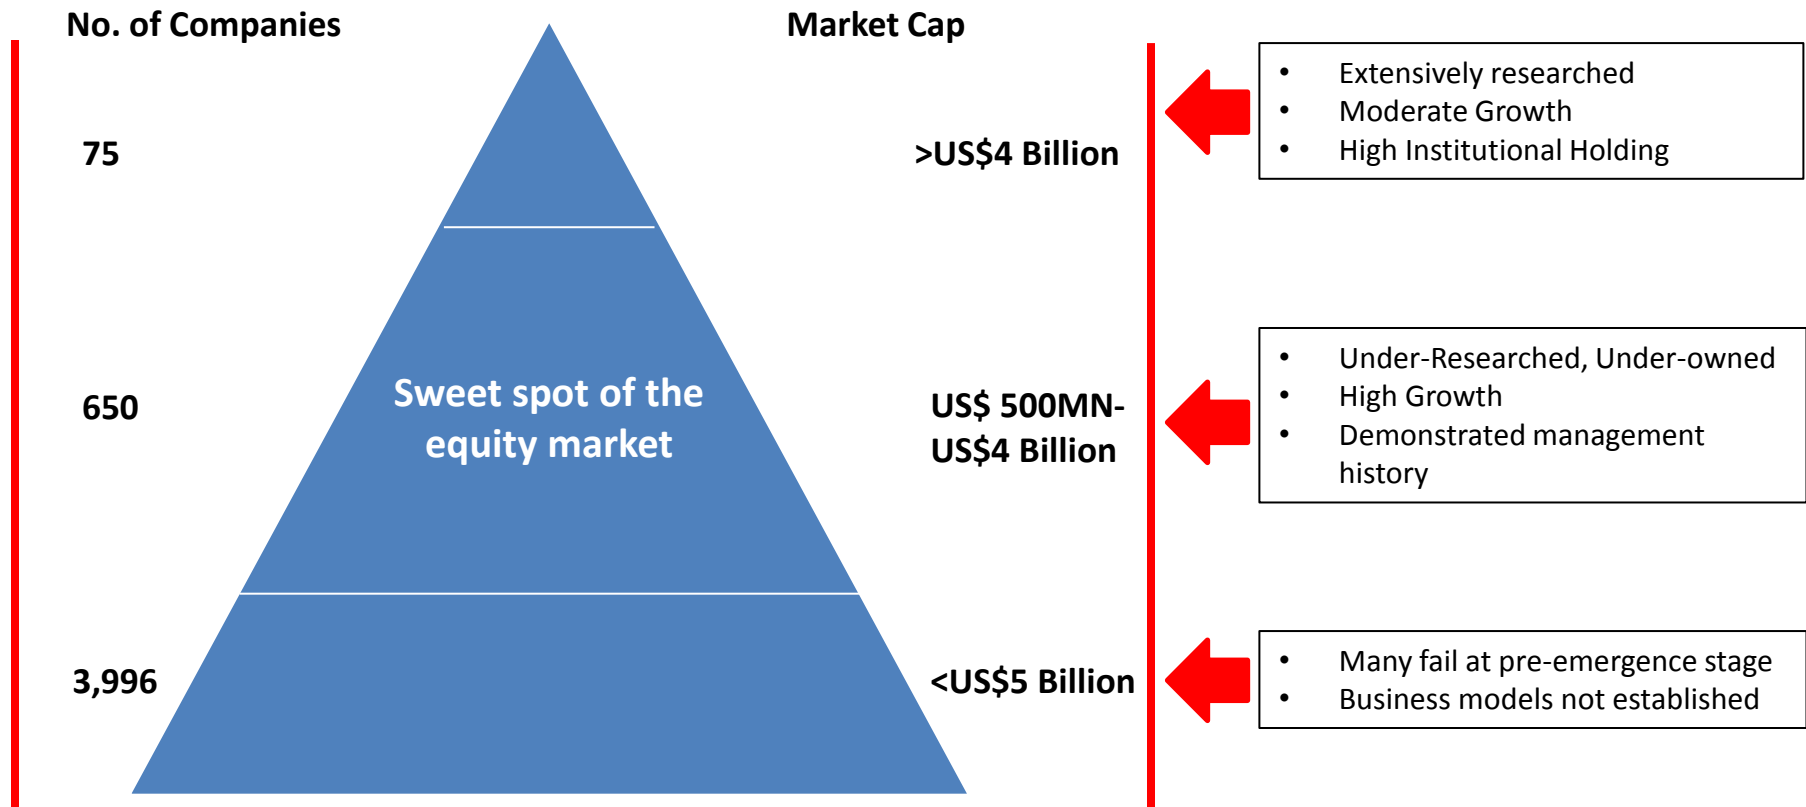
No. of Companies

Market Cap

75

>US$4 Billion

- Extensively researched
- Moderate Growth
- High Institutional Holding

650

Sweet spot of the equity market

US$ 500MN-US$4 Billion

- Under-Researched, Under-owned
- High Growth
- Demonstrated management history

3,996

<US$5 Billion

- Many fail at pre-emergence stage
- Business models not established